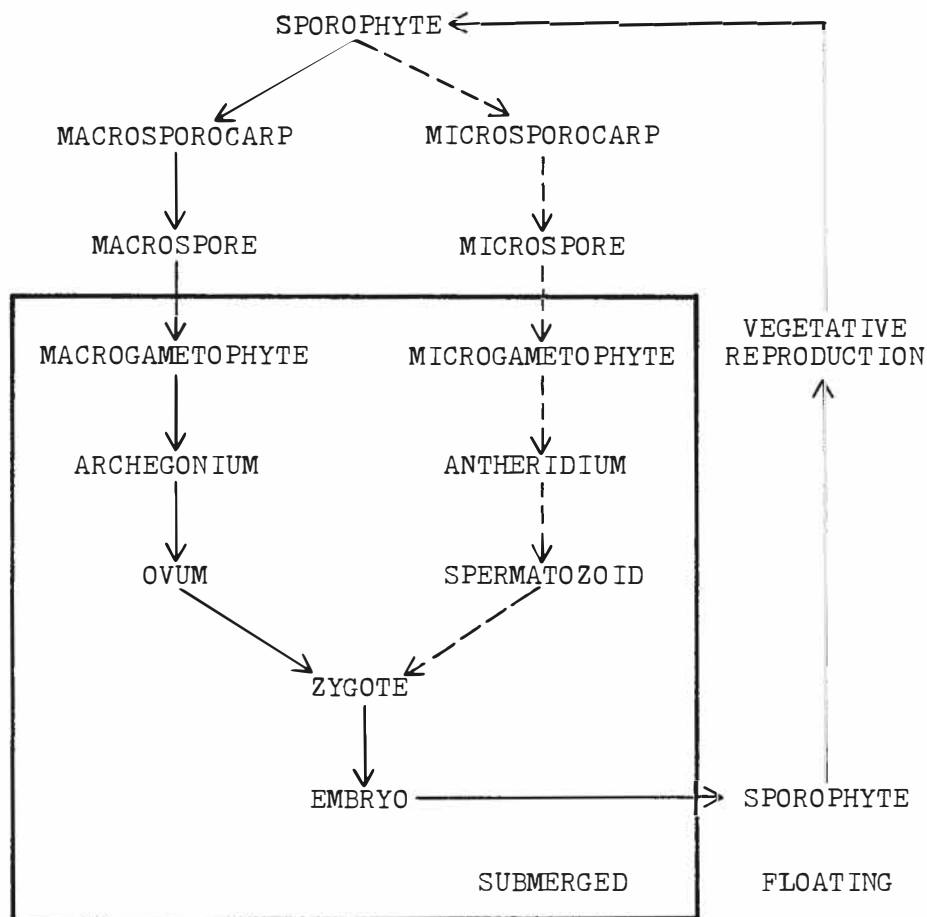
SPOROPHYTE

MACROSPOROCARP

MICROSPOROCARP

MACROSPORE

MICROSPORE

VEGETATIVE REPRODUCTION

MACROGAMETOPHYTE

MICROGAMETOPHYTE

ARCHEGONIUM

ANTHERIDIUM

OVUM

SPERMATOZOID

ZYGOTE

EMBRYO

SPOROPHYTE

SUBMERGED

FLOATING